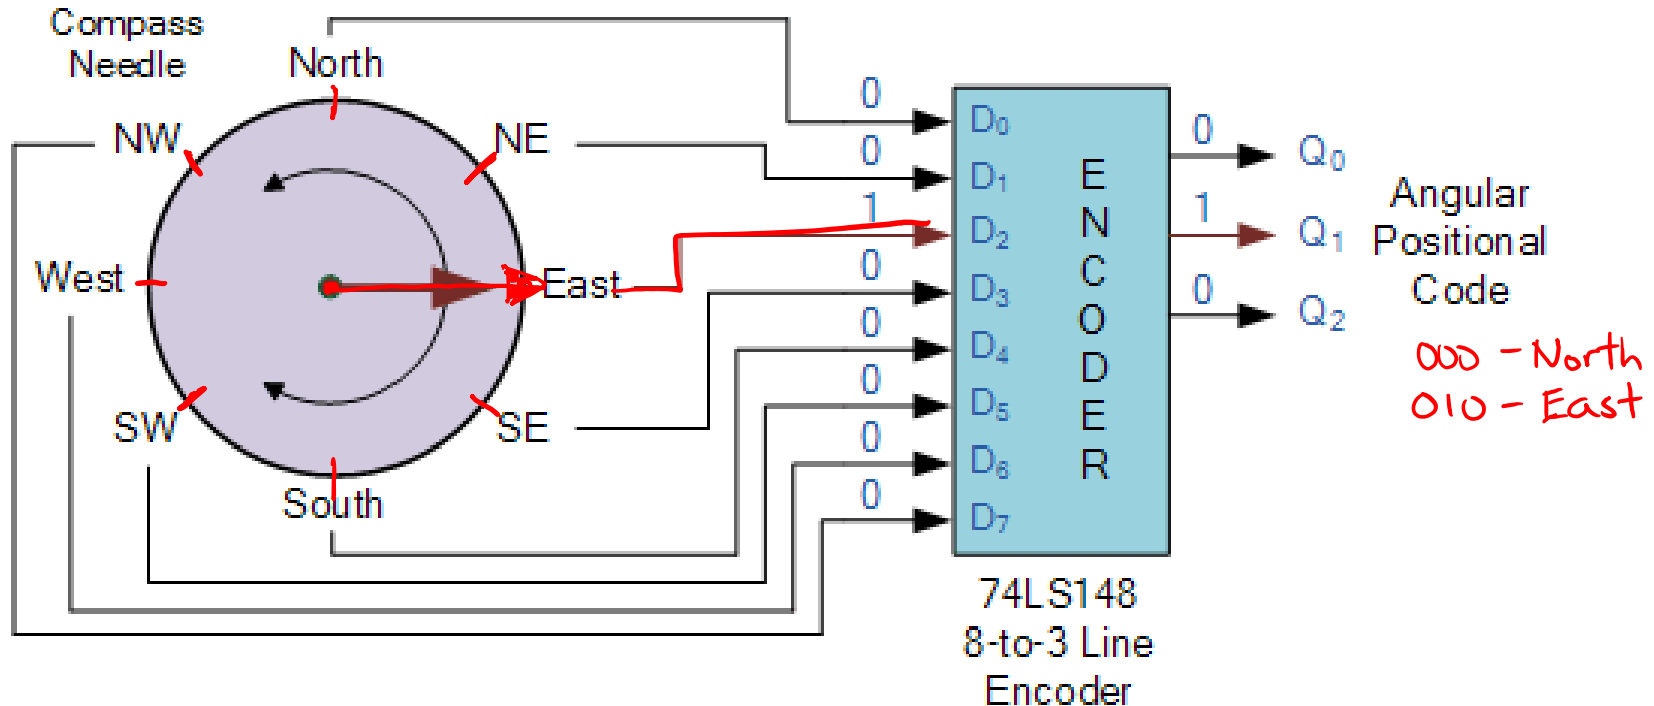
Compass Needle

North

NW

NE

West

East

SW

SE

South

0 $D_0$
0 $D_1$
1 $D_2$
0 $D_3$
0 $D_4$
0 $D_5$
0 $D_6$
0 $D_7$

E N C O D E R

0 $Q_0$
1 $Q_1$
0 $Q_2$

Angular Positional Code

000 - North
010 - East

74LS148
8-to-3 Line Encoder